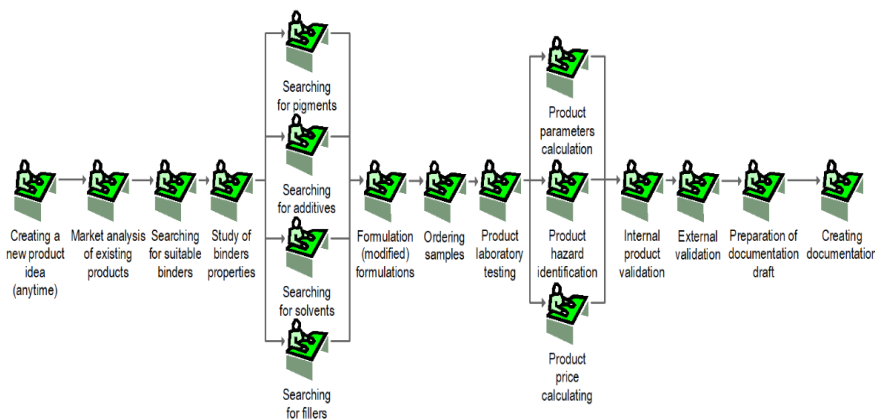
Creating a new product idea (anytime)

Market analysis of existing products

Searching for suitable binders

Study of binders properties

Searching for pigments

Searching for additives

Searching for solvents

Searching for fillers

Formulation (modified) formulations

Ordering samples

Product laboratory testing

Product parameters calculation

Product hazard identification

Product price calculating

Internal product validation

External validation

Preparation of documentation draft

Creating documentation